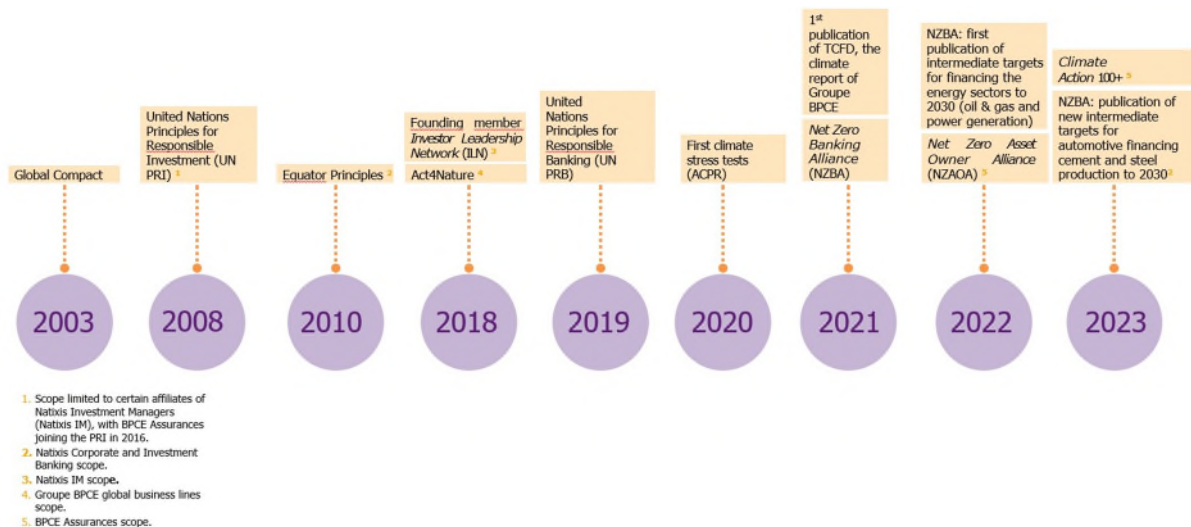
Global Compact

2003

United Nations Principles for Responsible Investment (UN PRI) $^1$

2008

Equator Principles $^2$

2010

Founding member *Investor Leadership Network* (ILN) $^3$

Act4Nature $^4$

2018

United Nations Principles for Responsible Banking (UN PRB)

2019

First climate stress tests (ACPR)

2020

1$^{st}$ publication of TCFD, the climate report of Groupe BPCE

*Net Zero Banking Alliance* (NZBA)

2021

NZBA: first publication of intermediate targets for financing the energy sectors to 2030 (oil & gas and power generation)

*Net Zero Asset Owner Alliance* (NZAOA) $^5$

2022

*Climate Action* 100+ $^3$

NZBA: publication of new intermediate targets for automotive financing cement and steel production to 2030$^2$

2023

1. Scope limited to certain affiliates of Natixis Investment Managers (Natixis IM), with BPCE Assurances joining the PRI in 2016.
2. Natixis Corporate and Investment Banking scope.
3. Natixis IM scope.
4. Groupe BPCE global business lines scope.
5. BPCE Assurances scope.